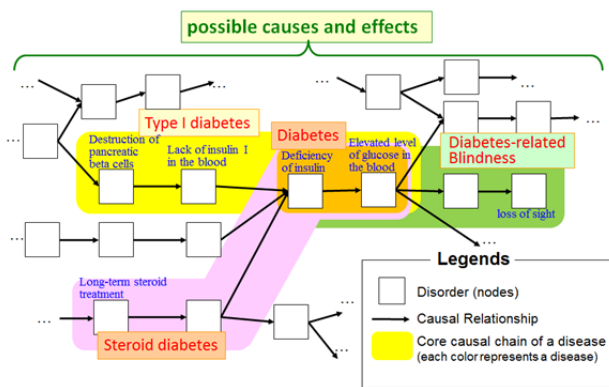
possible causes and effects

…

…

…

…

…

…

…

Type I diabetes

Destruction of pancreatic beta cells

Lack of insulin I in the blood

Diabetes

Deficiency of insulin

Elevated level of glucose in the blood

Diabetes-related Blindness

loss of sight

…

Long-term steroid treatment

…

Steroid diabetes

Legends

Disorder (nodes)

Causal Relationship

Core causal chain of a disease (each color represents a disease)